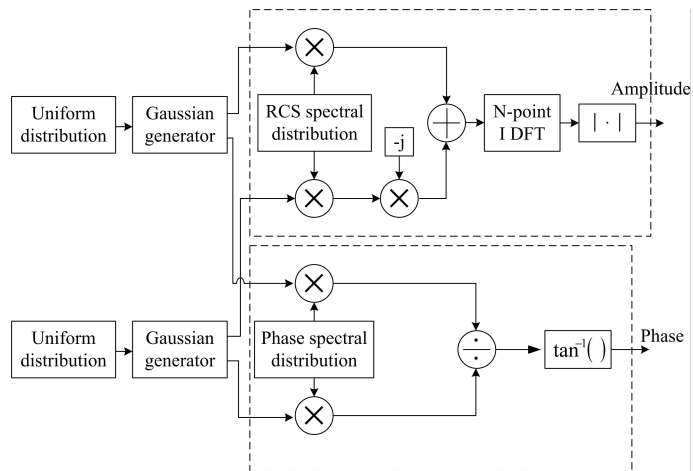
Uniform distribution

Gaussian generator

RCS spectral distribution

-j

N-point I DFT

$|\cdot|$

Amplitude

Uniform distribution

Gaussian generator

Phase spectral distribution

$\div$

$\tan^{-1}()$

Phase